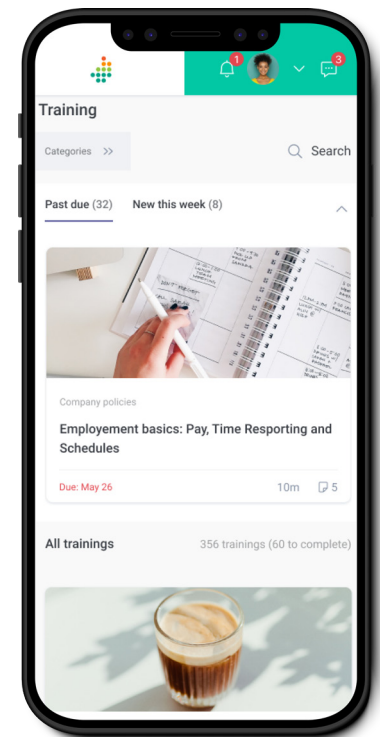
1

3

Training

Categories >>

Search

Past due (32) New this week (8)

Company policies

Employement basics: Pay, Time Resporting and Schedules

Due: May 26

10m 5

All trainings

356 trainings (60 to complete)